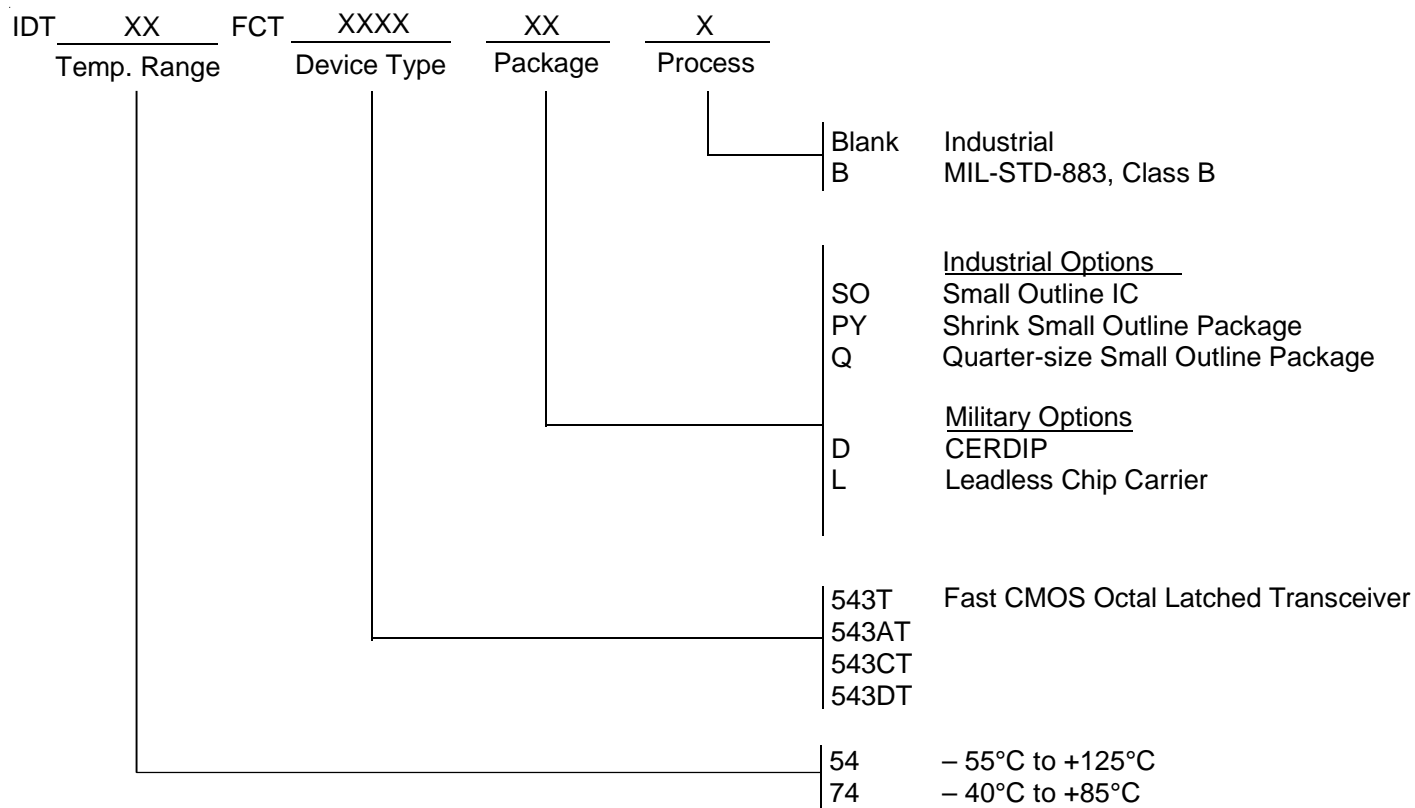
IDT XX FCT XXXX XX X
Temp. Range Device Type Package Process

Blank Industrial
B MIL-STD-883, Class B

Industrial Options
SO Small Outline IC
PY Shrink Small Outline Package
Q Quarter-size Small Outline Package

Military Options
D CERDIP
L Leadless Chip Carrier

543T Fast CMOS Octal Latched Transceiver
543AT
543CT
543DT

54 – 55°C to +125°C
74 – 40°C to +85°C